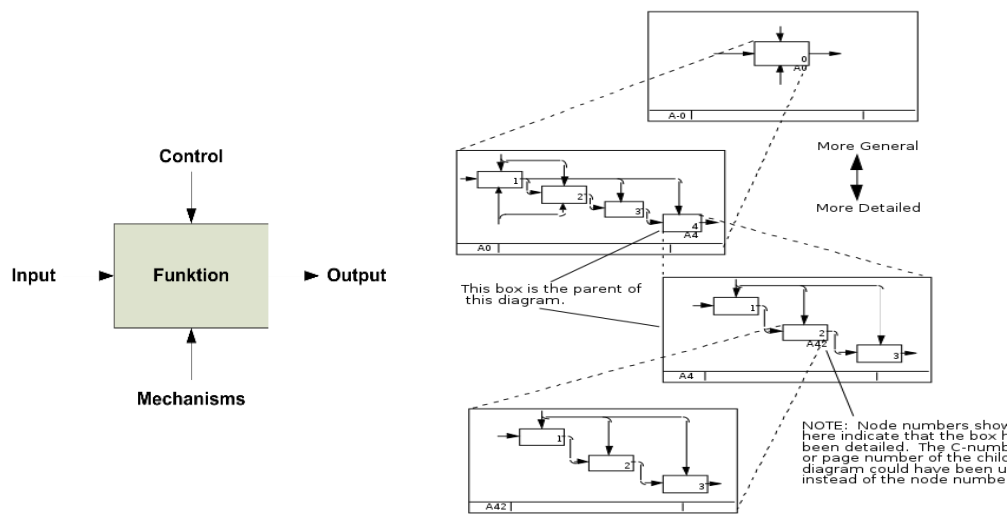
Control

Input

Funktion

Output

Mechanisms

0
A0

A-0

More General

More Detailed

1
2
3
4
A4

A0

This box is the parent of this diagram.

1
2
A42
3

A4

1
2
3

A42

NOTE: Node numbers show here indicate that the box h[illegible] been detailed. The C-numb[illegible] or page number of the chil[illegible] diagram could have been u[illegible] instead of the node numbe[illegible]